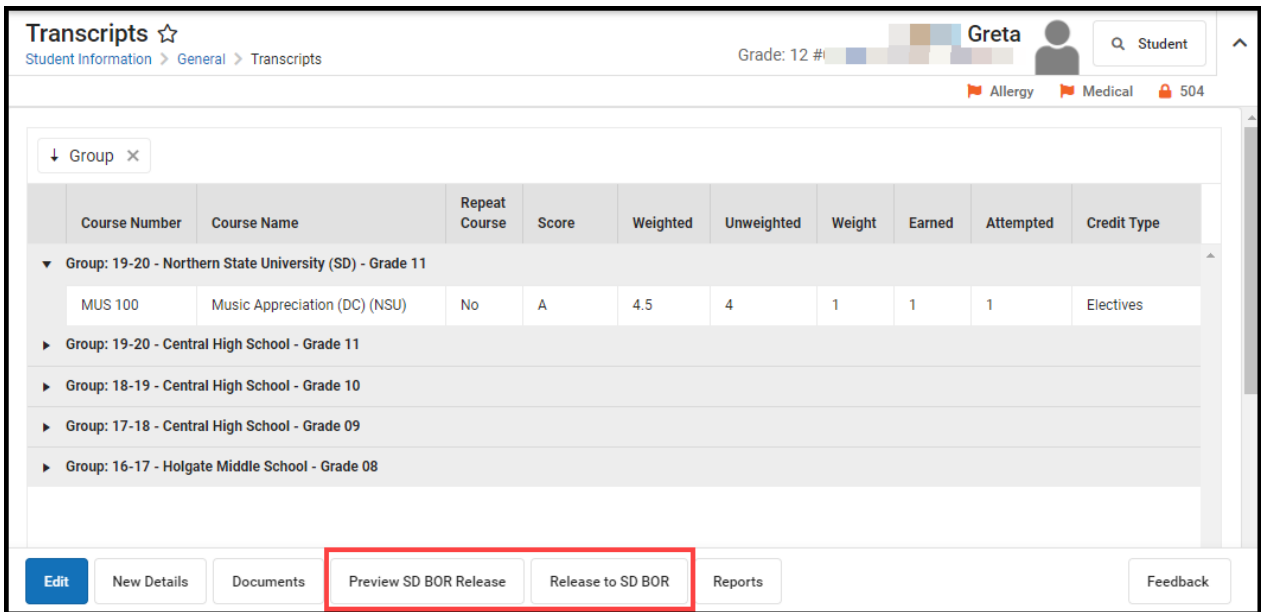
Transcripts ☆
Student Information > General > Transcripts

Grade: 12 #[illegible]
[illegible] Greta
Student

Allergy Medical 504

Group ×

| Course Number | Course Name | Repeat Course | Score | Weighted | Unweighted | Weight | Earned | Attempted | Credit Type |
|---|---|---|---|---|---|---|---|---|---|
| Group: 19-20 - Northern State University (SD) - Grade 11 | | | | | | | | | |
| MUS 100 | Music Appreciation (DC) (NSU) | No | A | 4.5 | 4 | 1 | 1 | 1 | Electives |
| Group: 19-20 - Central High School - Grade 11 | | | | | | | | | |
| Group: 18-19 - Central High School - Grade 10 | | | | | | | | | |
| Group: 17-18 - Central High School - Grade 09 | | | | | | | | | |
| Group: 16-17 - Holgate Middle School - Grade 08 | | | | | | | | | |

Edit New Details Documents Preview SD BOR Release Release to SD BOR Reports Feedback